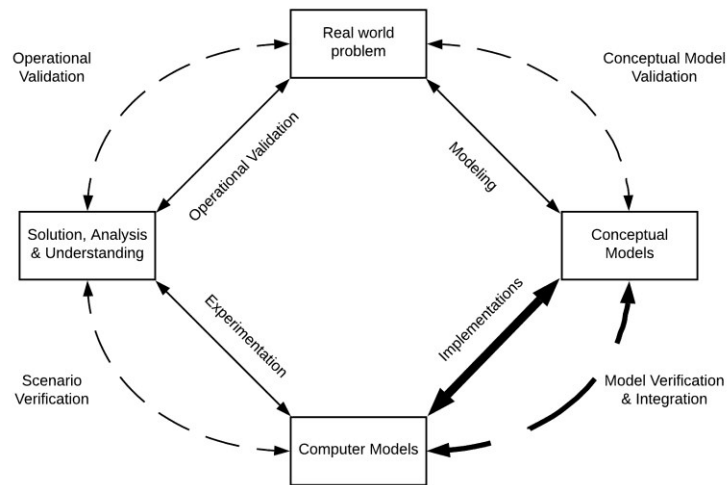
Operational Validation

Real world problem

Conceptual Model Validation

Operational Validation

Modeling

Solution, Analysis & Understanding

Conceptual Models

Experimentation

Implementations

Scenario Verification

Model Verification & Integration

Computer Models